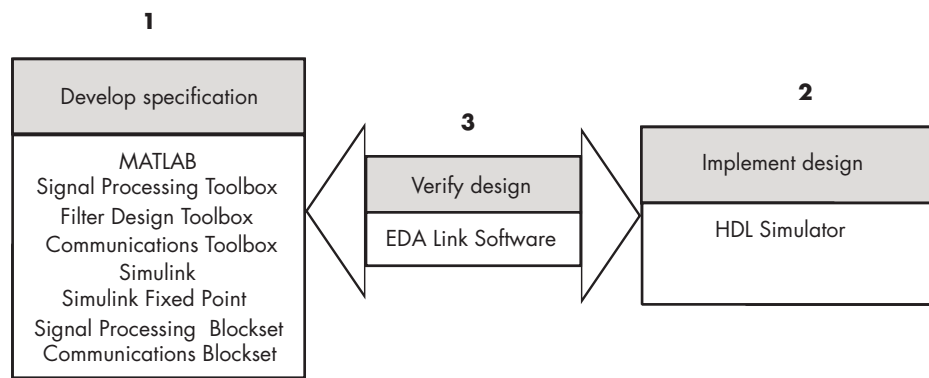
1

Develop specification

MATLAB
Signal Processing Toolbox
Filter Design Toolbox
Communications Toolbox
Simulink
Simulink Fixed Point
Signal Processing Blockset
Communications Blockset

3

Verify design

EDA Link Software

2

Implement design

HDL Simulator